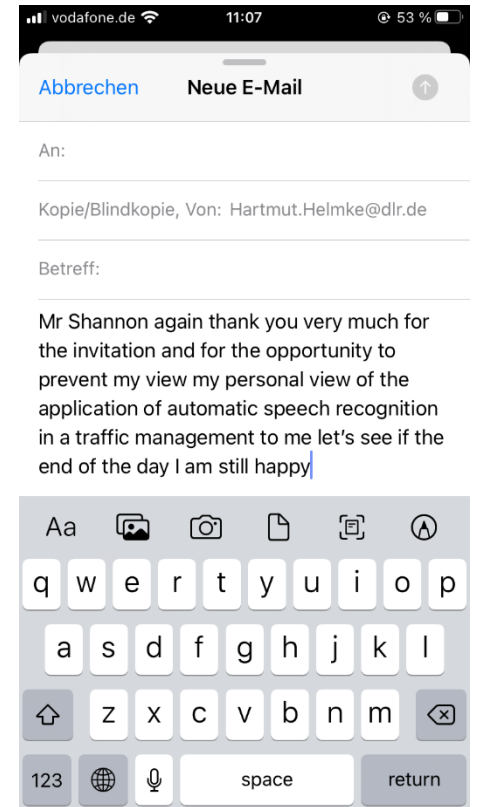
vodafone.de 11:07 53 %

Abbrechen Neue E-Mail

An:

Kopie/Blindkopie, Von: Hartmut.Helmke@dlr.de

Betreff:

Mr Shannon again thank you very much for the invitation and for the opportunity to prevent my view my personal view of the application of automatic speech recognition in a traffic management to me let's see if the end of the day I am still happy

Aa

q w e r t y u i o p
a s d f g h j k l
z x c v b n m
123 space return